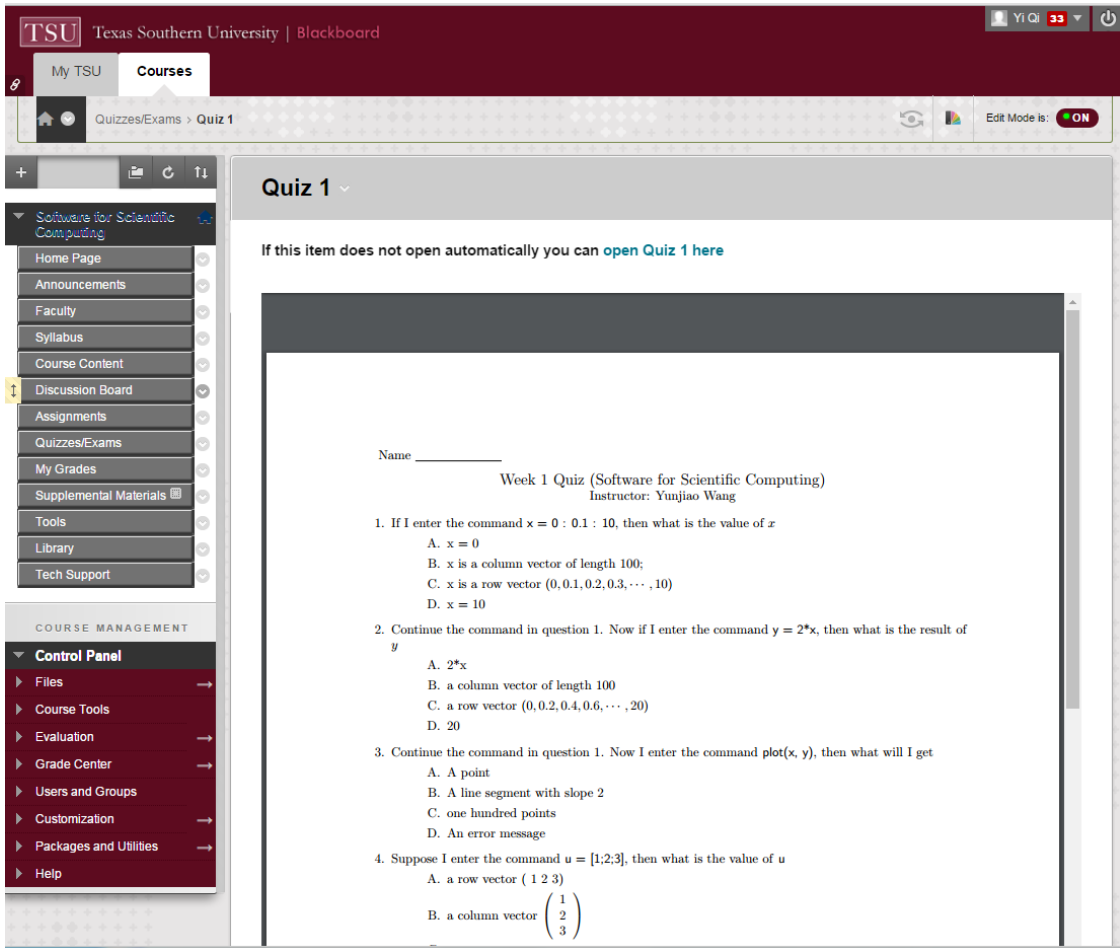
TSU Texas Southern University | Blackboard

Yi Qi 33

My TSU Courses

Quizzes/Exams > Quiz 1

Edit Mode is: ON

Software for Scientific Computing

Home Page
Announcements
Faculty
Syllabus
Course Content
Discussion Board
Assignments
Quizzes/Exams
My Grades
Supplemental Materials
Tools
Library
Tech Support

COURSE MANAGEMENT

Control Panel
Files
Course Tools
Evaluation
Grade Center
Users and Groups
Customization
Packages and Utilities
Help

Quiz 1

If this item does not open automatically you can open Quiz 1 here

Name ____________

Week 1 Quiz (Software for Scientific Computing)
Instructor: Yunjiao Wang

1. If I enter the command $x = 0 : 0.1 : 10$, then what is the value of $x$
A. $x = 0$
B. x is a column vector of length 100;
C. x is a row vector $(0, 0.1, 0.2, 0.3, \cdots, 10)$
D. $x = 10$

2. Continue the command in question 1. Now if I enter the command $y = 2*x$, then what is the result of $y$
A. 2*x
B. a column vector of length 100
C. a row vector $(0, 0.2, 0.4, 0.6, \cdots, 20)$
D. 20

3. Continue the command in question 1. Now I enter the command plot(x, y), then what will I get
A. A point
B. A line segment with slope 2
C. one hundred points
D. An error message

4. Suppose I enter the command u = [1;2;3], then what is the value of u
A. a row vector ( 1 2 3)
B. a column vector $\begin{pmatrix} 1 \\ 2 \\ 3 \end{pmatrix}$